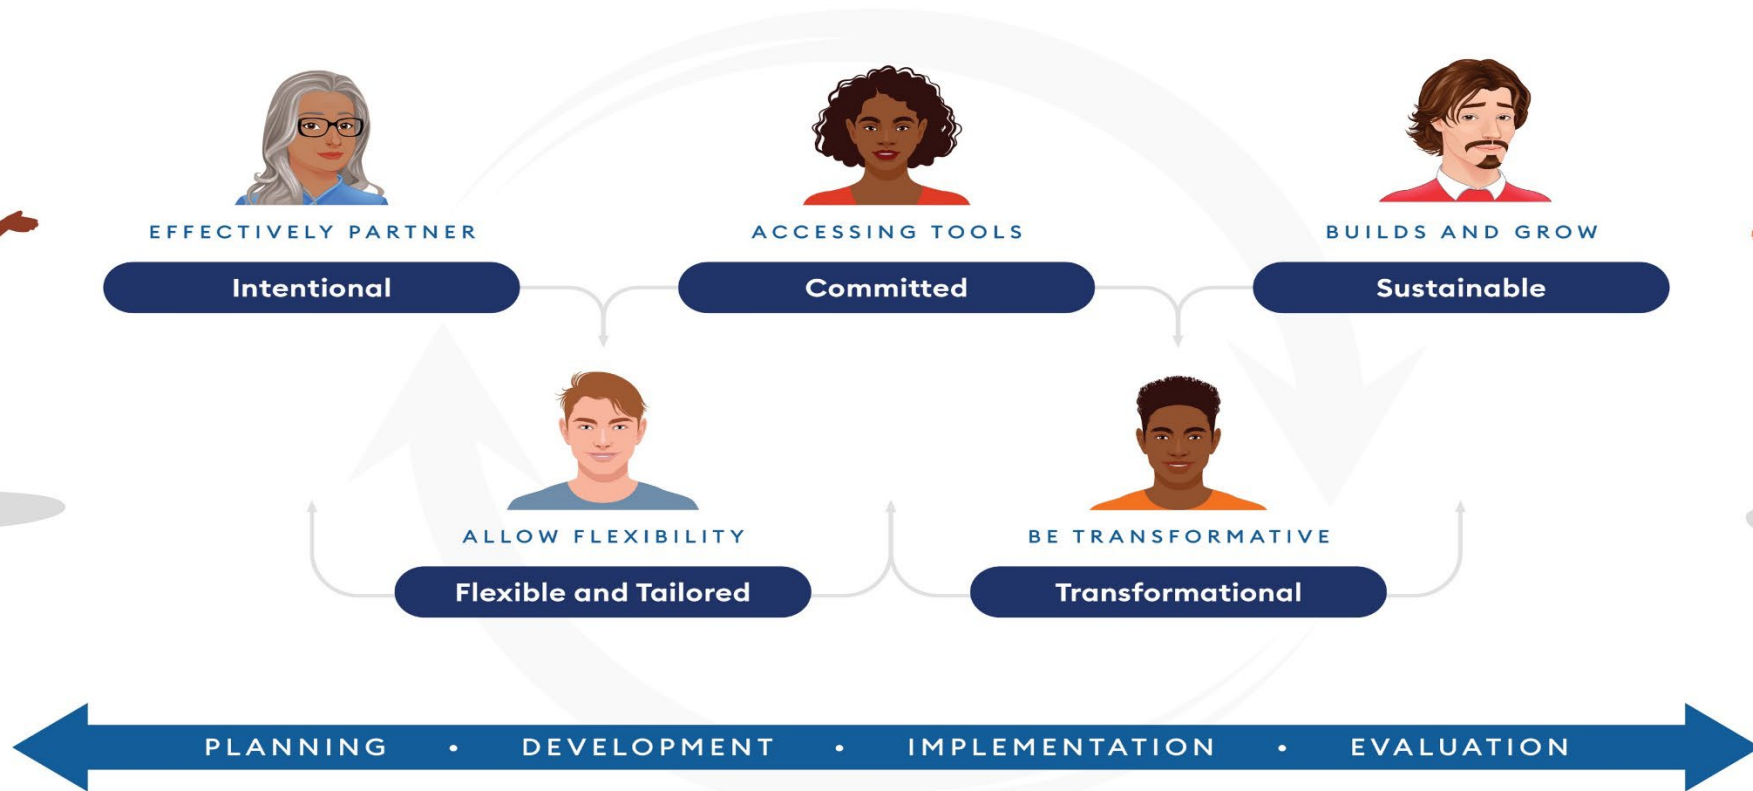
EFFECTIVELY PARTNER

Intentional

ACCESSING TOOLS

Committed

BUILDS AND GROW

Sustainable

ALLOW FLEXIBILITY

Flexible and Tailored

BE TRANSFORMATIVE

Transformational

PLANNING • DEVELOPMENT • IMPLEMENTATION • EVALUATION